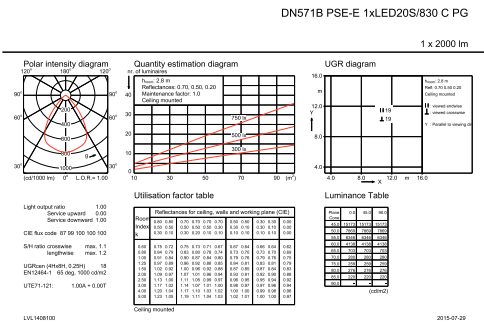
DN571B PSE-E 1xLED20S/830 C PG

1 x 2000 lm

Polar intensity diagram

120° 180° 120°

90° 90°

60° 60°

30° 30°

(cd/1000 lm) 0° L.O.R.= 1.00

Quantity estimation diagram

nr. of luminaires

$h_{room}$: 2.8 m
Reflectances: 0.70, 0.50, 0.20
Maintenance factor: 1.0
Ceiling mounted

750 lx
500 lx
300 lx

10 30 50 70 90 ($m^2$)

UGR diagram

$h_{room}$: 2.8 m
Refl: 0.70 0.50 0.20
Ceiling mounted

19
19

viewed endwise
viewed crosswise

Y : Parallel to viewing dir

12.0 m 16.0

Light output ratio 1.00
Service upward 0.00
Service downward 1.00

CIE flux code 87 99 100 100 100

S/H ratio crosswise max. 1.1
lengthwise max. 1.2

UGRcan (4Hx8H, 0.25H) 18
EN12464-1 65 deg. 1000 cd/m2

UTE71-121: 1.00A + 0.00T

Utilisation factor table

Reflectances for ceiling, walls and working plane (CIE)

Room Index k

Ceiling mounted

Luminance Table

(cd/m2)

LVL1408100

2015-07-29